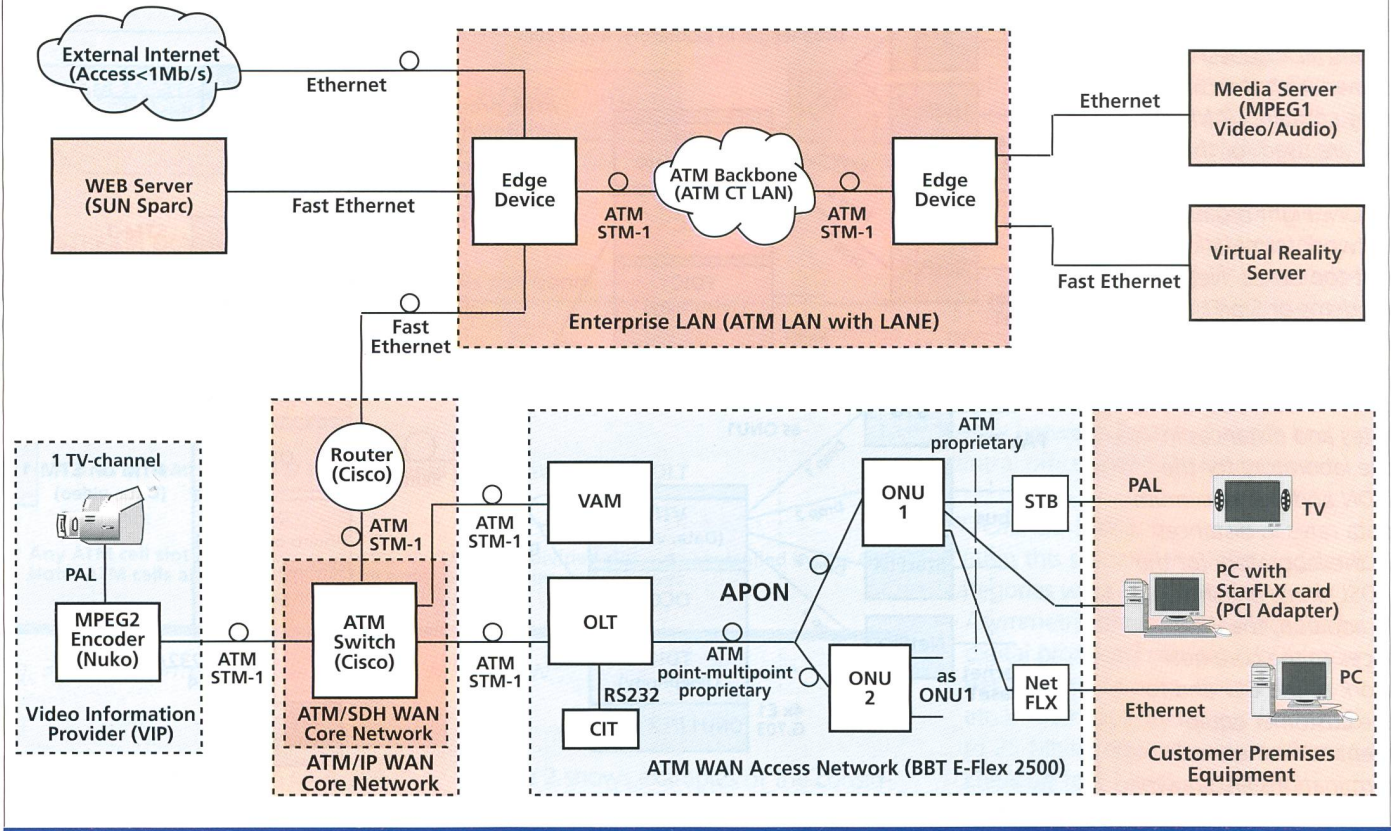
External Internet (Access<1Mb/s)

Ethernet

WEB Server (SUN Sparc)

Fast Ethernet

Edge Device

ATM STM-1

ATM Backbone (ATM CT LAN)

ATM STM-1

Edge Device

Ethernet

Media Server (MPEG1 Video/Audio)

Virtual Reality Server

Fast Ethernet

Fast Ethernet

Enterprise LAN (ATM LAN with LANE)

1 TV-channel

PAL

MPEG2 Encoder (Nuko)

Video Information Provider (VIP)

ATM STM-1

Router (Cisco)

ATM STM-1

ATM Switch (Cisco)

ATM/SDH WAN Core Network

ATM/IP WAN Core Network

ATM STM-1

VAM

ATM STM-1

OLT

RS232

CIT

APON

ATM point-multipoint proprietary

ATM proprietary

ONU 1

ONU 2

as ONU1

STB

PAL

TV

PC with StarFLX card (PCI Adapter)

Net FLX

Ethernet

PC

ATM WAN Access Network (BBT E-Flex 2500)

Customer Premises Equipment